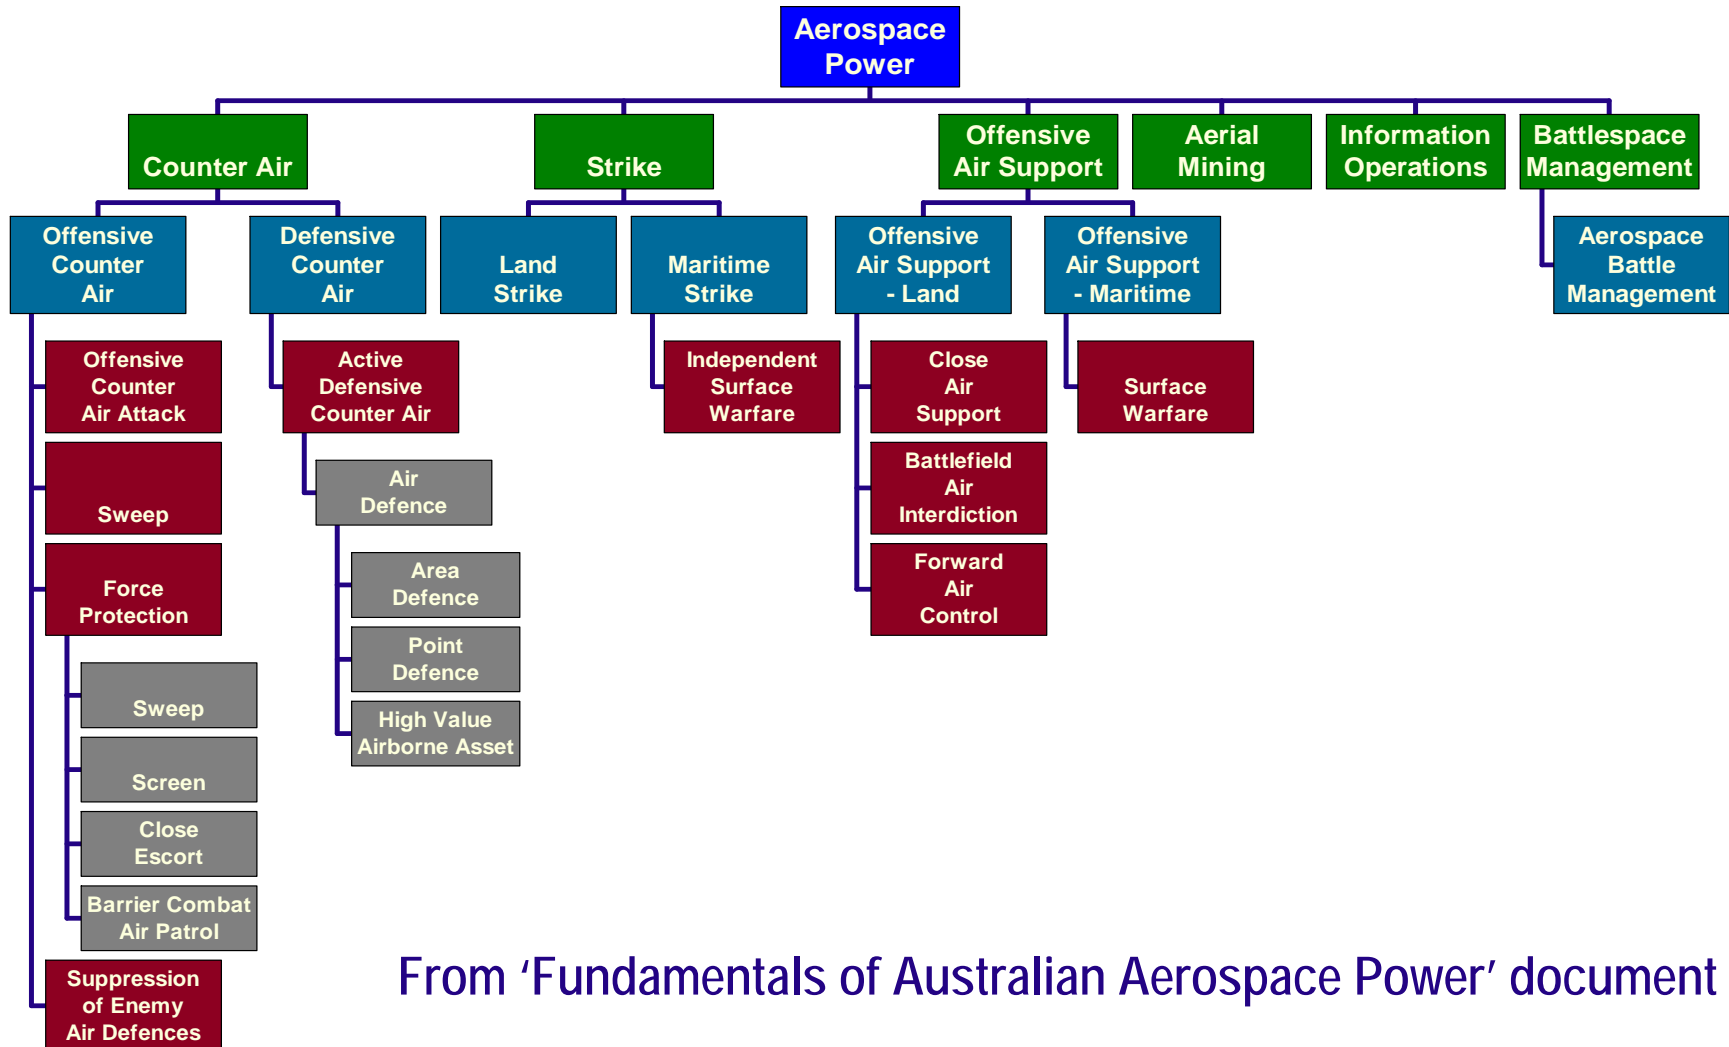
Aerospace Power

Counter Air

Strike

Offensive Air Support

Aerial Mining

Information Operations

Battlespace Management

Offensive Counter Air

Defensive Counter Air

Land Strike

Maritime Strike

Offensive Air Support - Land

Offensive Air Support - Maritime

Aerospace Battle Management

Offensive Counter Air Attack

Sweep

Force Protection

Sweep

Screen

Close Escort

Barrier Combat Air Patrol

Suppression of Enemy Air Defences

Active Defensive Counter Air

Air Defence

Area Defence

Point Defence

High Value Airborne Asset

Independent Surface Warfare

Close Air Support

Battlefield Air Interdiction

Forward Air Control

Surface Warfare

From ‘Fundamentals of Australian Aerospace Power’ document